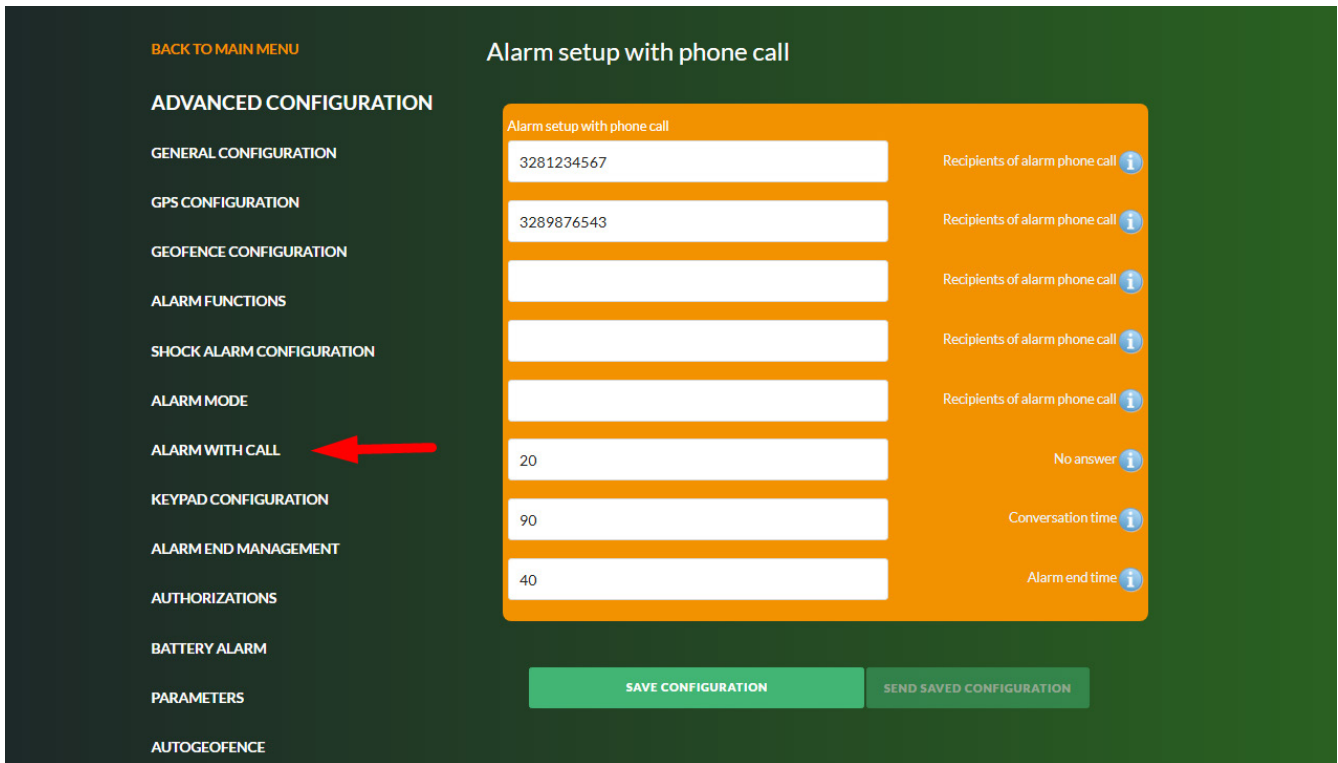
BACK TO MAIN MENU

ADVANCED CONFIGURATION

GENERAL CONFIGURATION

GPS CONFIGURATION

GEOFENCE CONFIGURATION

ALARM FUNCTIONS

SHOCK ALARM CONFIGURATION

ALARM MODE

ALARM WITH CALL

KEYPAD CONFIGURATION

ALARM END MANAGEMENT

AUTHORIZATIONS

BATTERY ALARM

PARAMETERS

AUTOGEOFENCE

Alarm setup with phone call

Alarm setup with phone call

3281234567 Recipients of alarm phone call

3289876543 Recipients of alarm phone call

Recipients of alarm phone call

Recipients of alarm phone call

Recipients of alarm phone call

20 No answer

90 Conversation time

40 Alarm end time

SAVE CONFIGURATION

SEND SAVED CONFIGURATION